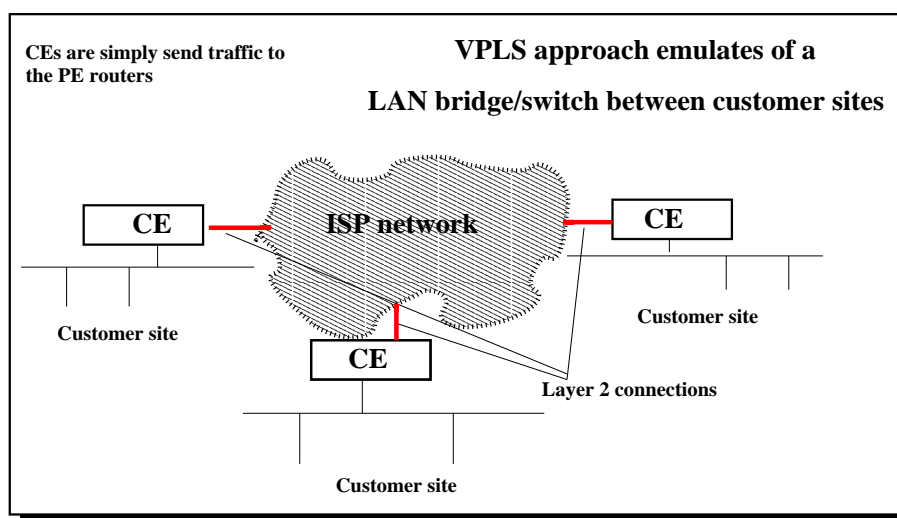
CEs are simply send traffic to the PE routers

VPLS approach emulates of a

LAN bridge/switch between customer sites

CE

ISP network

CE

Customer site

Customer site

CE

Layer 2 connections

Customer site